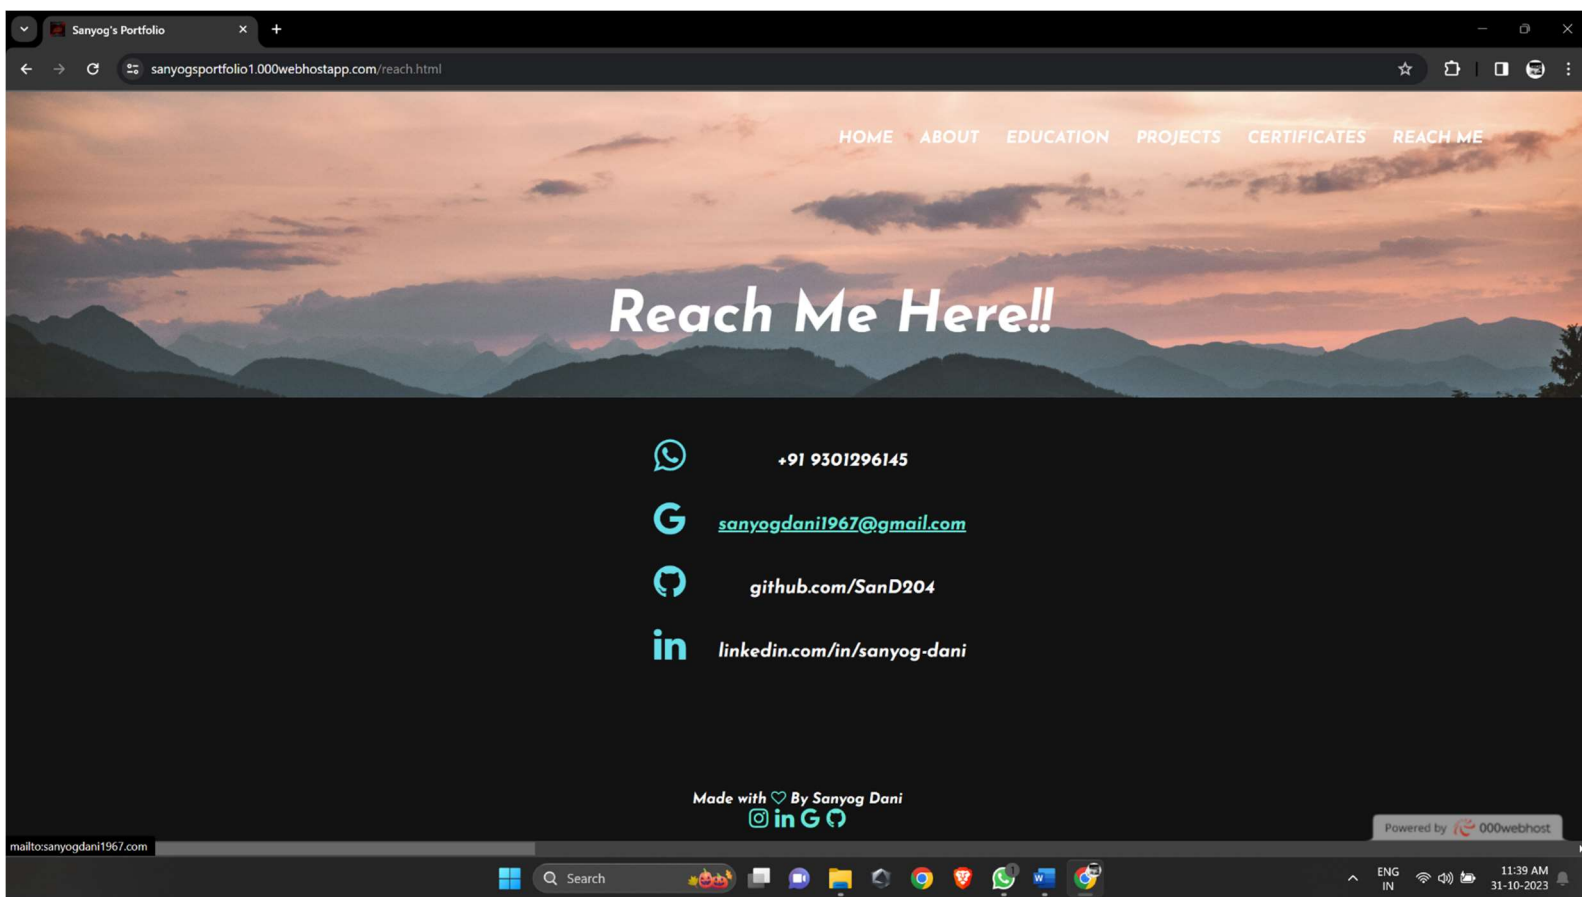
Sanyog's Portfolio

sanyogsportfolio1.000webhostapp.com/reach.html

HOME ABOUT EDUCATION PROJECTS CERTIFICATES REACH ME

Reach Me Here!!

+91 9301296145

sanyogdani1967@gmail.com

github.com/SanD204

linkedin.com/in/sanyog-dani

Made with ♡ By Sanyog Dani

Powered by 000webhost

mailto:sanyogdani1967.com

Search

ENG IN

11:39 AM 31-10-2023